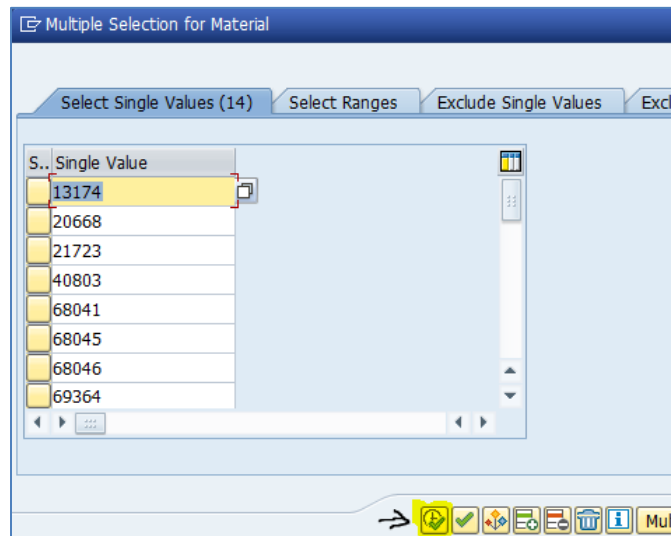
Multiple Selection for Material

Select Single Values (14) | Select Ranges | Exclude Single Values | Excl

| S.. | Single Value |
|---|---|
| | 13174 |
| | 20668 |
| | 21723 |
| | 40803 |
| | 68041 |
| | 68045 |
| | 68046 |
| | 69364 |

Mul